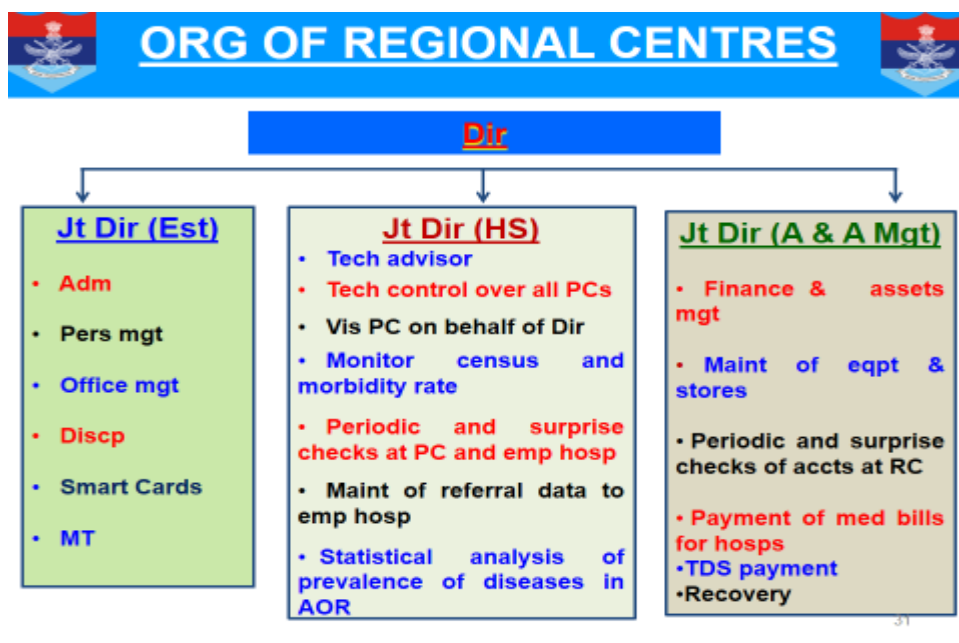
ORG OF REGIONAL CENTRES

Dir

Jt Dir (Est)

• Adm

• Pers mgt

• Office mgt

• Discp

• Smart Cards

• MT

Jt Dir (HS)

• Tech advisor

• Tech control over all PCs

• Vis PC on behalf of Dir

• Monitor census and morbidity rate

• Periodic and surprise checks at PC and emp hosp

• Maint of referral data to emp hosp

• Statistical analysis of prevalence of diseases in AOR

Jt Dir (A & A Mgt)

• Finance & assets mgt

• Maint of eqpt & stores

• Periodic and surprise checks of accts at RC

• Payment of med bills for hosps

•TDS payment

•Recovery

31